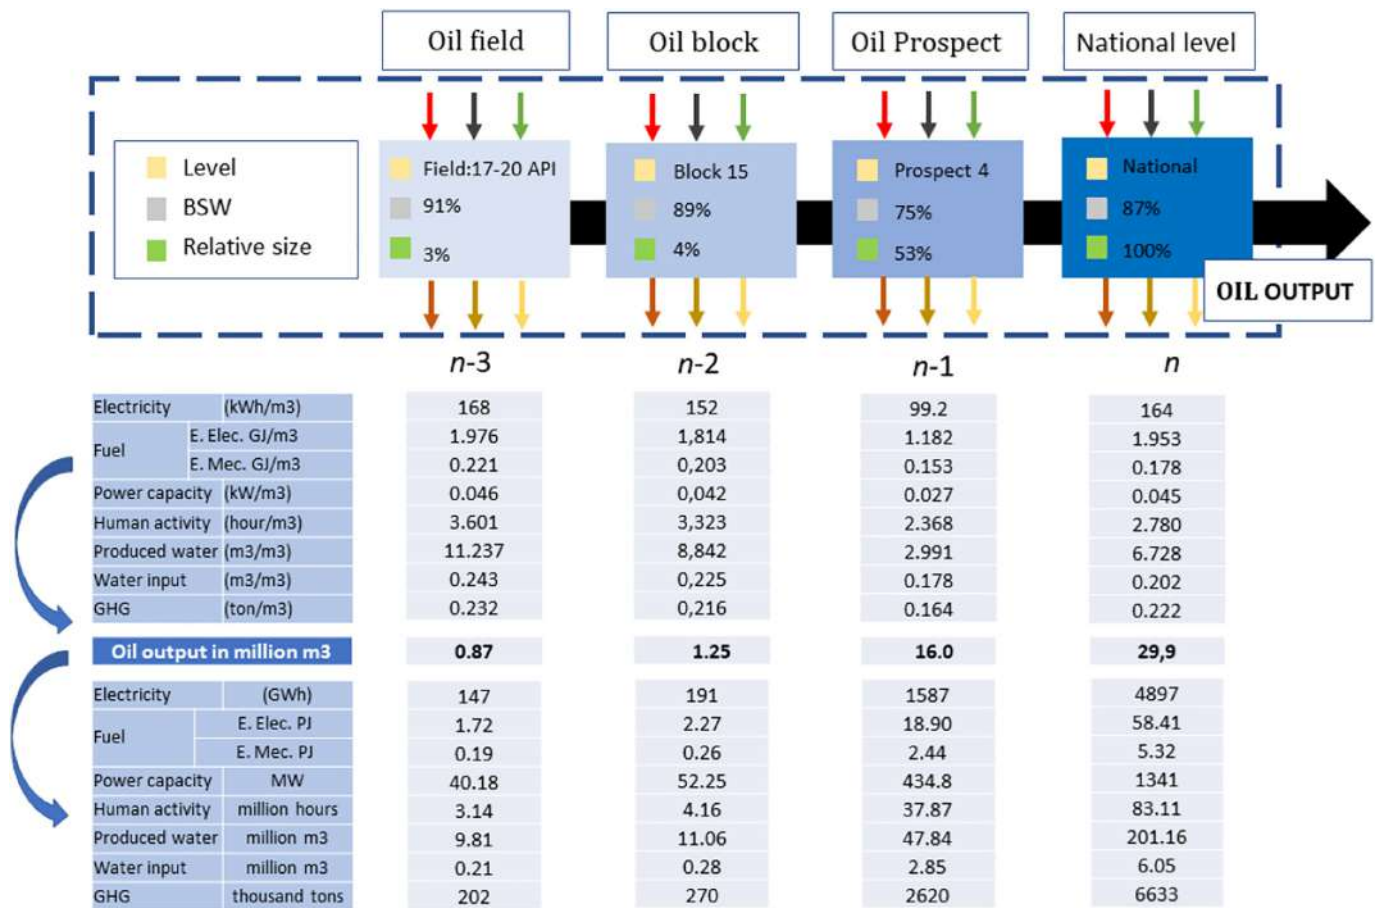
Oil field | Oil block | Oil Prospect | National level

Level
BSW
Relative size

Field:17-20 API
91%
3%

Block 15
89%
4%

Prospect 4
75%
53%

National
87%
100%

OIL OUTPUT

| | | $n$-3 | $n$-2 | $n$-1 | $n$ |
|---|---|---|---|---|---|
| Electricity | (kWh/m3) | 168 | 152 | 99.2 | 164 |
| Fuel | E. Elec. GJ/m3 | 1.976 | 1,814 | 1.182 | 1.953 |
| Fuel | E. Mec. GJ/m3 | 0.221 | 0,203 | 0.153 | 0.178 |
| Power capacity | (kW/m3) | 0.046 | 0,042 | 0.027 | 0.045 |
| Human activity | (hour/m3) | 3.601 | 3,323 | 2.368 | 2.780 |
| Produced water | (m3/m3) | 11.237 | 8,842 | 2.991 | 6.728 |
| Water input | (m3/m3) | 0.243 | 0,225 | 0.178 | 0.202 |
| GHG | (ton/m3) | 0.232 | 0,216 | 0.164 | 0.222 |
| Oil output in million m3 | | 0.87 | 1.25 | 16.0 | 29,9 |
| Electricity | (GWh) | 147 | 191 | 1587 | 4897 |
| Fuel | E. Elec. PJ | 1.72 | 2.27 | 18.90 | 58.41 |
| Fuel | E. Mec. PJ | 0.19 | 0.26 | 2.44 | 5.32 |
| Power capacity | MW | 40.18 | 52.25 | 434.8 | 1341 |
| Human activity | million hours | 3.14 | 4.16 | 37.87 | 83.11 |
| Produced water | million m3 | 9.81 | 11.06 | 47.84 | 201.16 |
| Water input | million m3 | 0.21 | 0.28 | 2.85 | 6.05 |
| GHG | thousand tons | 202 | 270 | 2620 | 6633 |